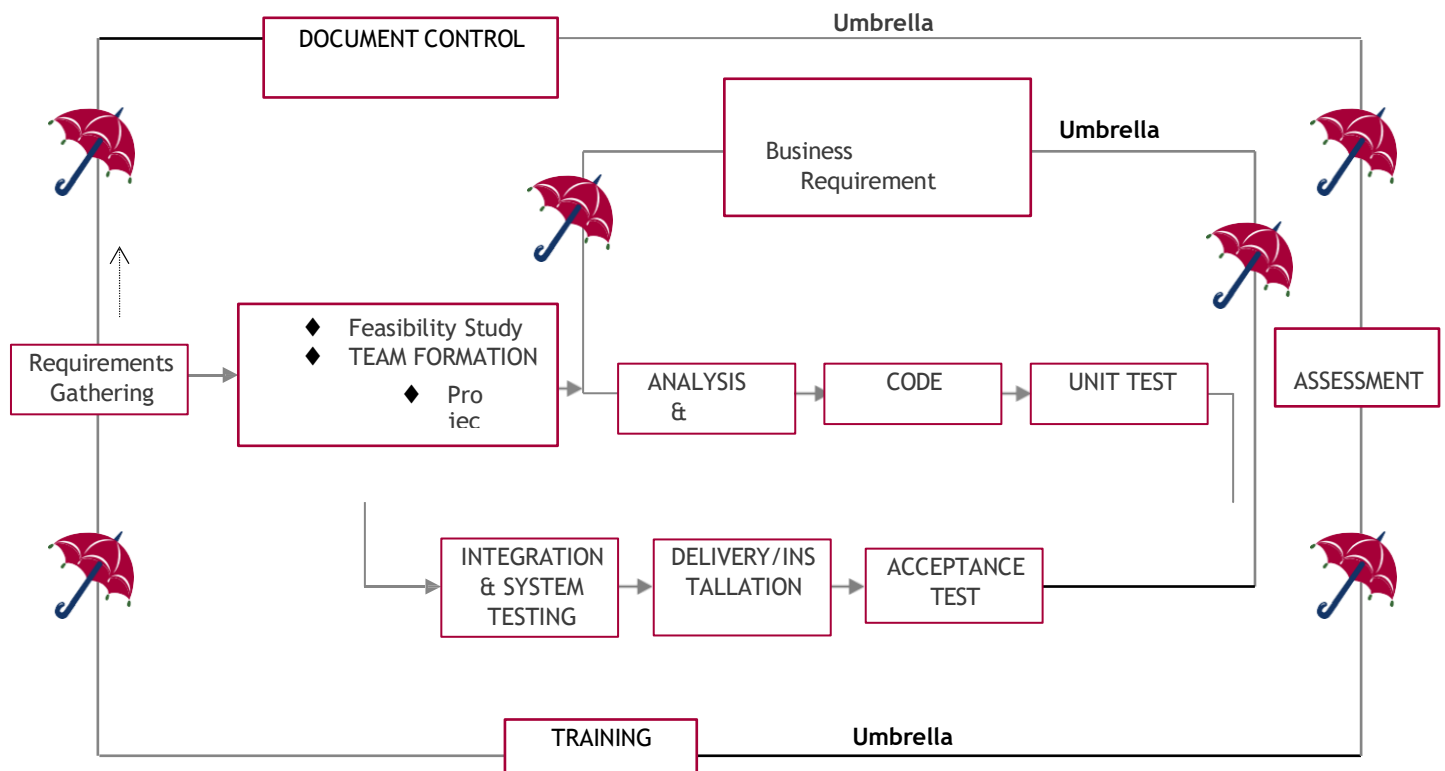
DOCUMENT CONTROL

Umbrella

Business Requirement

Umbrella

Requirements Gathering

♦ Feasibility Study
♦ TEAM FORMATION
♦ Pro jec

ANALYSIS &

CODE

UNIT TEST

ASSESSMENT

INTEGRATION & SYSTEM TESTING

DELIVERY/INS TALLATION

ACCEPTANCE TEST

TRAINING

Umbrella